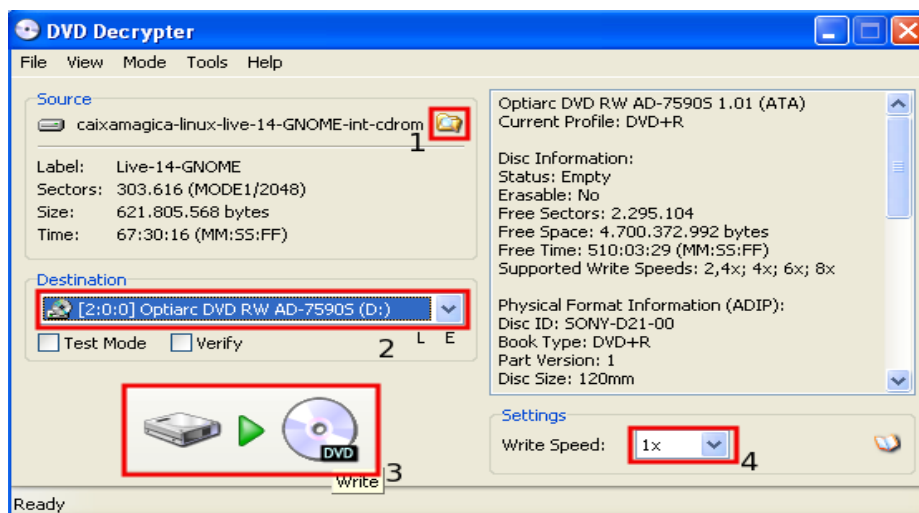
DVD Decrypter

File View Mode Tools Help

Source

caixamagica-linux-live-14-GNOME-int-cdrom

1

Label: Live-14-GNOME
Sectors: 303.616 (MODE1/2048)
Size: 621.805.568 bytes
Time: 67:30:16 (MM:SS:FF)

Destination

[2:0:0] Optiarc DVD RW AD-7590S (D:)

Test Mode Verify

2 L E

DVD

Write 3

Optiarc DVD RW AD-7590S 1.01 (ATA)
Current Profile: DVD+R

Disc Information:
Status: Empty
Erasable: No
Free Sectors: 2.295.104
Free Space: 4.700.372.992 bytes
Free Time: 510:03:29 (MM:SS:FF)
Supported Write Speeds: 2,4x; 4x; 6x; 8x

Physical Format Information (ADIP):
Disc ID: SONY-D21-00
Book Type: DVD+R
Part Version: 1
Disc Size: 120mm

Settings

Write Speed: 1x

4

Ready